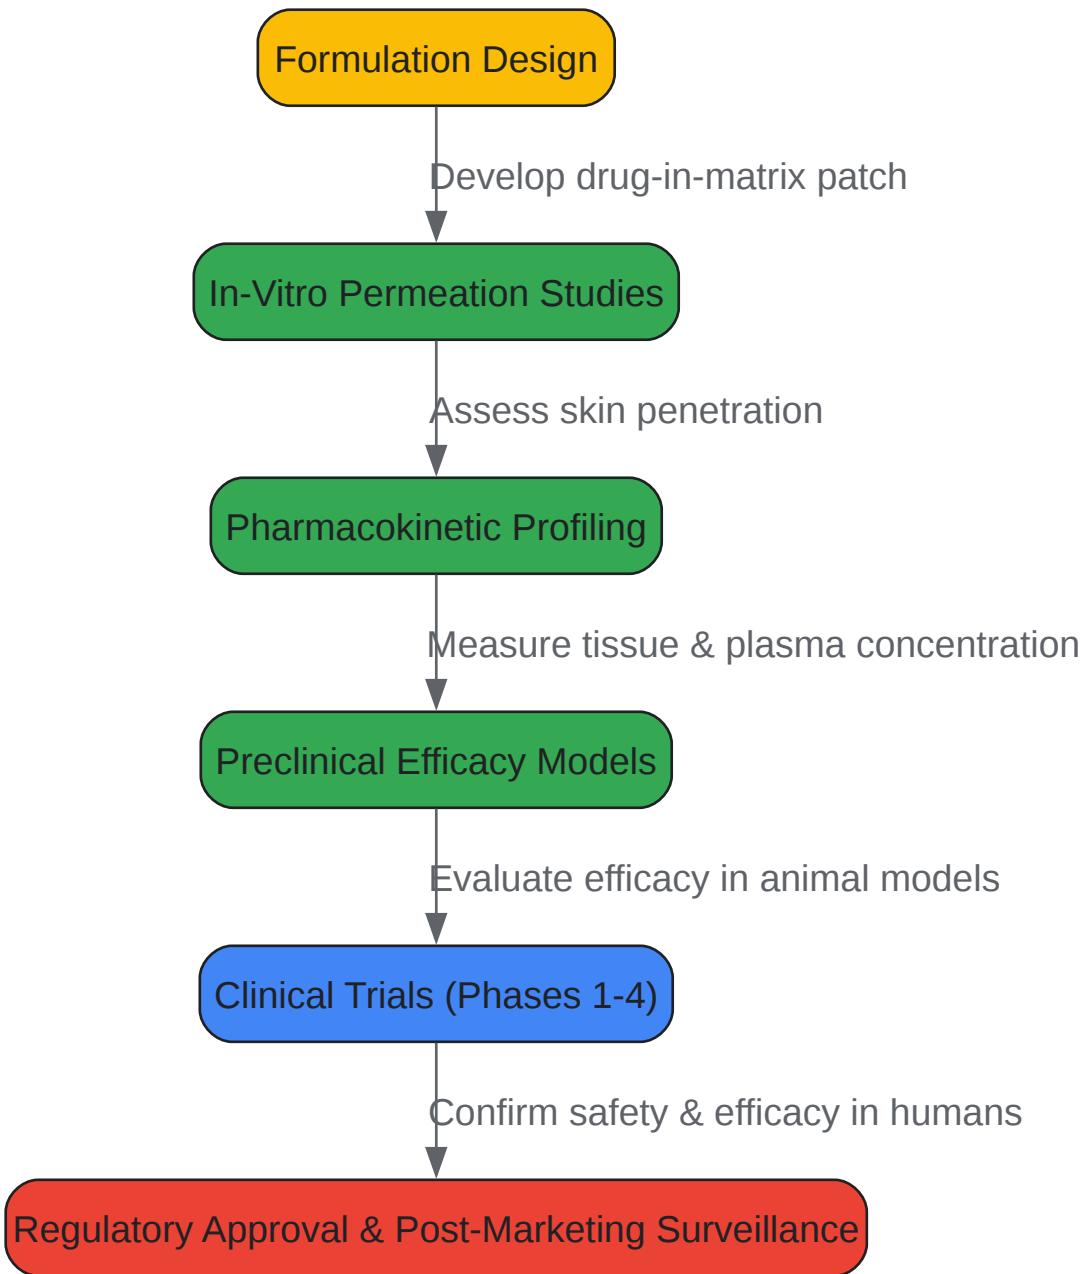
Formulation Design

Develop drug-in-matrix patch

In-Vitro Permeation Studies

Assess skin penetration

Pharmacokinetic Profiling

Measure tissue & plasma concentration

Preclinical Efficacy Models

Evaluate efficacy in animal models

Clinical Trials (Phases 1-4)

Confirm safety & efficacy in humans

Regulatory Approval & Post-Marketing Surveillance